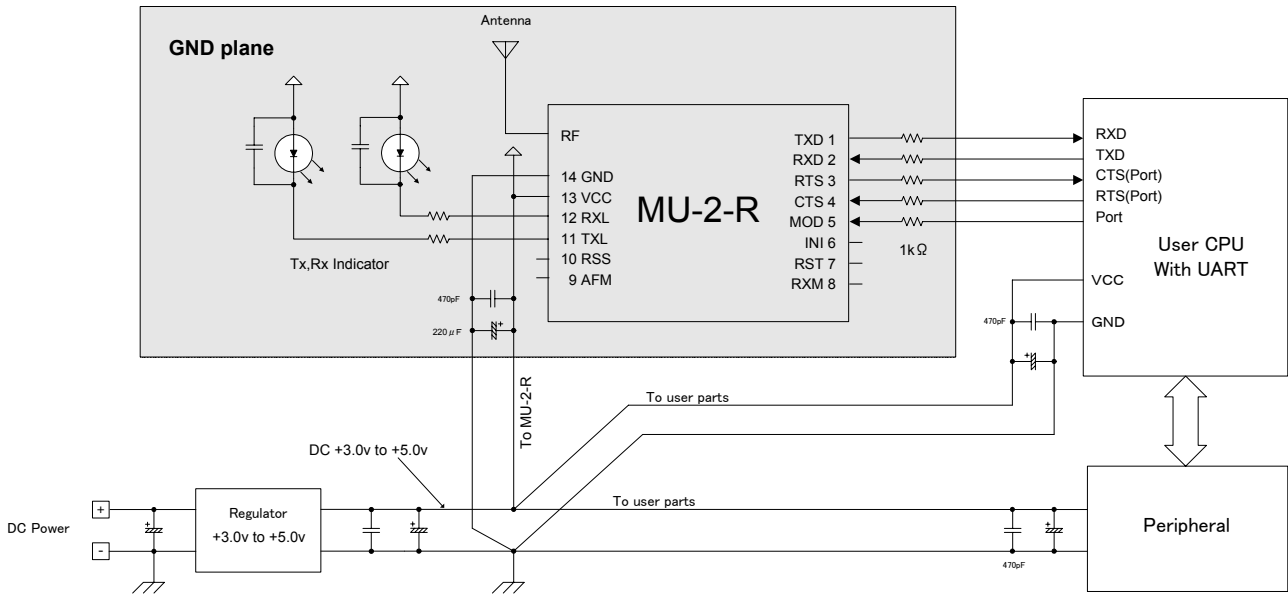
GND plane

Antenna

RF

14 GND
13 VCC
12 RXL
11 TXL
10 RSS
9 AFM

MU-2-R

TXD 1
RXD 2
RTS 3
CTS 4
MOD 5
INI 6
RST 7
RXM 8

1kΩ

RXD
TXD
CTS(Port)
RTS(Port)
Port

User CPU
With UART

VCC
GND

470pF

Tx,Rx Indicator

470pF
220 μ F

To MU-2-R

To user parts

DC +3.0v to +5.0v

+
-

DC Power

Regulator
+3.0v to +5.0v

To user parts

470pF

Peripheral